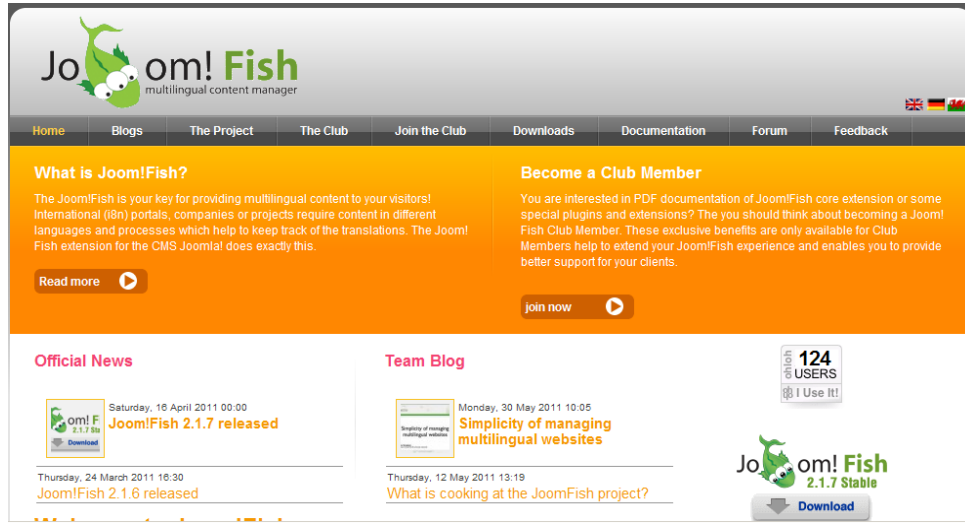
Jo om! Fish
multilingual content manager

Home
Blogs
The Project
The Club
Join the Club
Downloads
Documentation
Forum
Feedback

What is Joom!Fish?

The Joom!Fish is your key for providing multilingual content to your visitors! International (i8n) portals, companies or projects require content in different languages and processes which help to keep track of the translations. The Joom! Fish extension for the CMS Joomla! does exactly this.

Read more

Become a Club Member

You are interested in PDF documentation of Joom!Fish core extension or some special plugins and extensions? The you should think about becoming a Joom! Fish Club Member. These exclusive benefits are only available for Club Members help to extend your Joom!Fish experience and enables you to provide better support for your clients.

join now

Official News

Saturday, 16 April 2011 00:00
Joom!Fish 2.1.7 released

Thursday, 24 March 2011 16:30
Joom!Fish 2.1.6 released

Team Blog

Monday, 30 May 2011 10:05
Simplicity of managing multilingual websites

Thursday, 12 May 2011 13:19
What is cooking at the JoomFish project?

ohloh
124
USERS
I Use It!

Jo om! Fish
2.1.7 Stable
Download